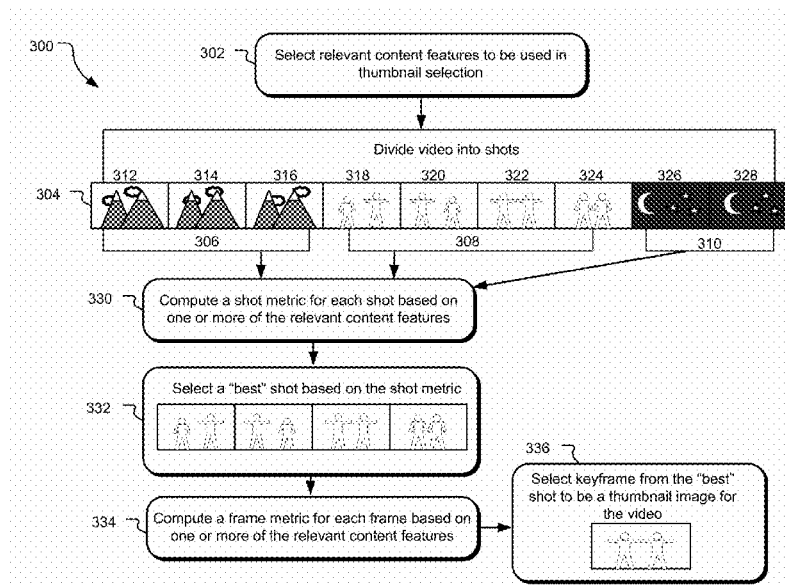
300

302

Select relevant content features to be used in thumbnail selection

Divide video into shots

312 314 316 318 320 322 324 326 328

304

306 308 310

330

Compute a shot metric for each shot based on one or more of the relevant content features

Select a "best" shot based on the shot metric

332

336

Select keyframe from the "best" shot to be a thumbnail image for the video

334

Compute a frame metric for each frame based on one or more of the relevant content features